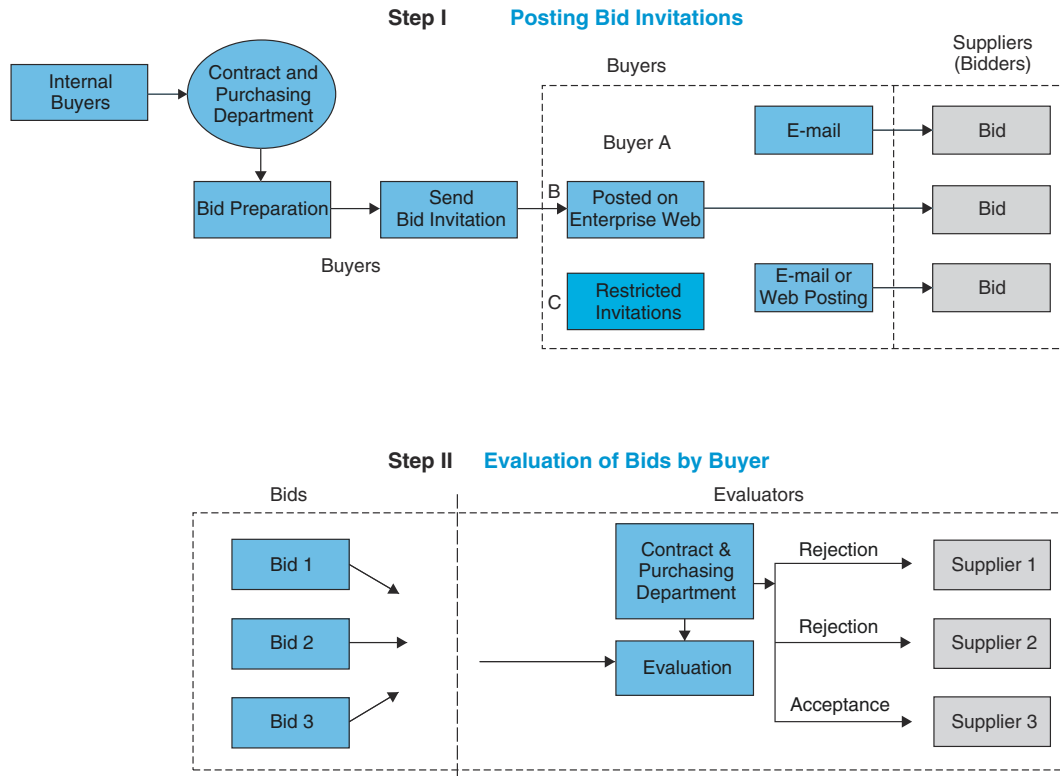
Step I Posting Bid Invitations

Internal Buyers

Contract and Purchasing Department

Bid Preparation

Send Bid Invitation

Buyers

Buyers

Buyer A

B

Posted on Enterprise Web

C

Restricted Invitations

E-mail

E-mail or Web Posting

Suppliers (Bidders)

Bid

Bid

Bid

Step II Evaluation of Bids by Buyer

Bids

Bid 1

Bid 2

Bid 3

Evaluators

Contract & Purchasing Department

Evaluation

Rejection

Supplier 1

Rejection

Supplier 2

Acceptance

Supplier 3